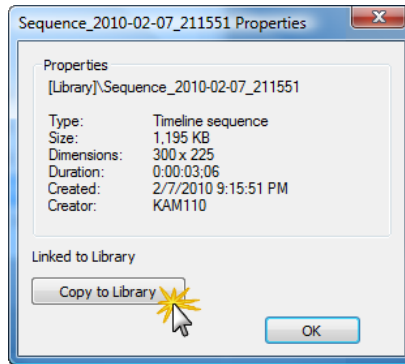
Sequence_2010-02-07_211551 Properties

Properties

[Library]\Sequence_2010-02-07_211551

| | |
|---|---|
| Type: | Timeline sequence |
| Size: | 1,195 KB |
| Dimensions: | 300 x 225 |
| Duration: | 0:00:03;06 |
| Created: | 2/7/2010 9:15:51 PM |
| Creator: | KAM110 |

Linked to Library

Copy to Library

OK